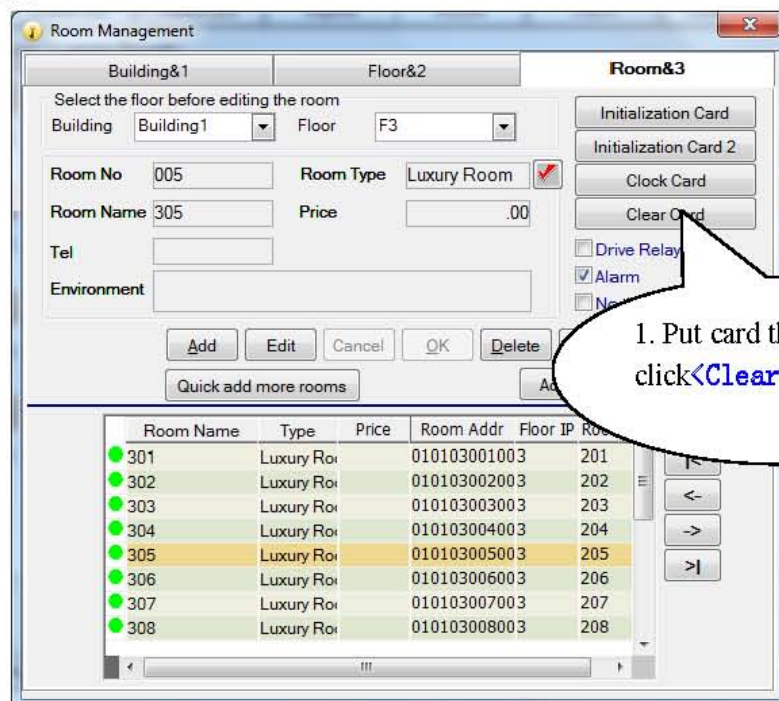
Room Management

Building&1 | Floor&2 | Room&3

Select the floor before editing the room
Building Building1 Floor F3

Room No 005 Room Type Luxury Room
Room Name 305 Price .00
Tel
Environment

Initialization Card
Initialization Card 2
Clock Card
Clear C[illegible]rd
Drive Relay
Alarm
N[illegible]

Add Edit Cancel OK Delete
Quick add more rooms
Ad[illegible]

1. Put card th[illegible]
click<Clear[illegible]

| Room Name | Type | Price | Room Addr | Floor IP | Ro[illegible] |
|---|---|---|---|---|---|
| 301 | Luxury Ro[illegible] | | 010103001003 | | 201 |
| 302 | Luxury Ro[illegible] | | 010103002003 | | 202 |
| 303 | Luxury Ro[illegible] | | 010103003003 | | 203 |
| 304 | Luxury Ro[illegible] | | 010103004003 | | 204 |
| 305 | Luxury Ro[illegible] | | 010103005003 | | 205 |
| 306 | Luxury Ro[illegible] | | 010103006003 | | 206 |
| 307 | Luxury Ro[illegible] | | 010103007003 | | 207 |
| 308 | Luxury Ro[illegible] | | 010103008003 | | 208 |

|< <- -> >|